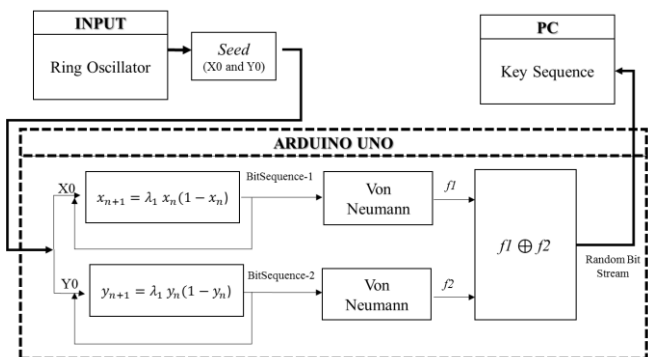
INPUT

Ring Oscillator

Seed
(X0 and Y0)

PC

Key Sequence

ARDUINO UNO

X0

$x_{n+1} = \lambda_1 \, x_n(1 - x_n)$

BitSequence-1

Von Neumann

$f1$

$f1 \oplus f2$

Random Bit Stream

Y0

$y_{n+1} = \lambda_1 \, y_n(1 - y_n)$

BitSequence-2

Von Neumann

$f2$